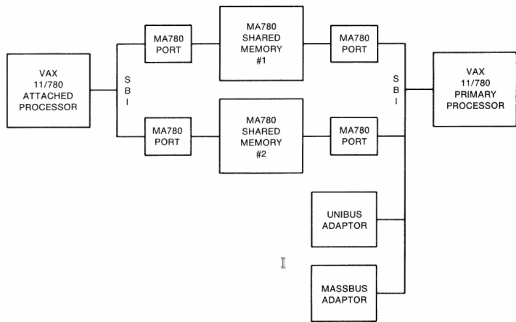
VAX
11/780
ATTACHED
PROCESSOR

S
B
I

MA780
PORT

MA780
SHARED
MEMORY
#1

MA780
PORT

MA780
PORT

MA780
SHARED
MEMORY
#2

MA780
PORT

S
B
I

VAX
11/780
PRIMARY
PROCESSOR

UNIBUS
ADAPTOR

MASSBUS
ADAPTOR